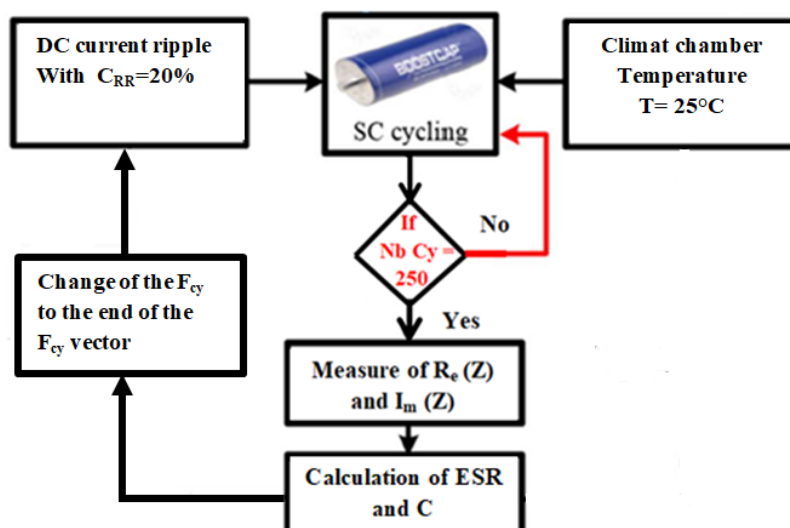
DC current ripple With $C_{RR}$=20%

BOOSTCAP

SC cycling

Climat chamber Temperature T= 25°C

If Nb Cy = 250

No

Yes

Change of the $F_{cy}$ to the end of the $F_{cy}$ vector

Measure of $R_e$ (Z) and $I_m$ (Z)

Calculation of ESR and C